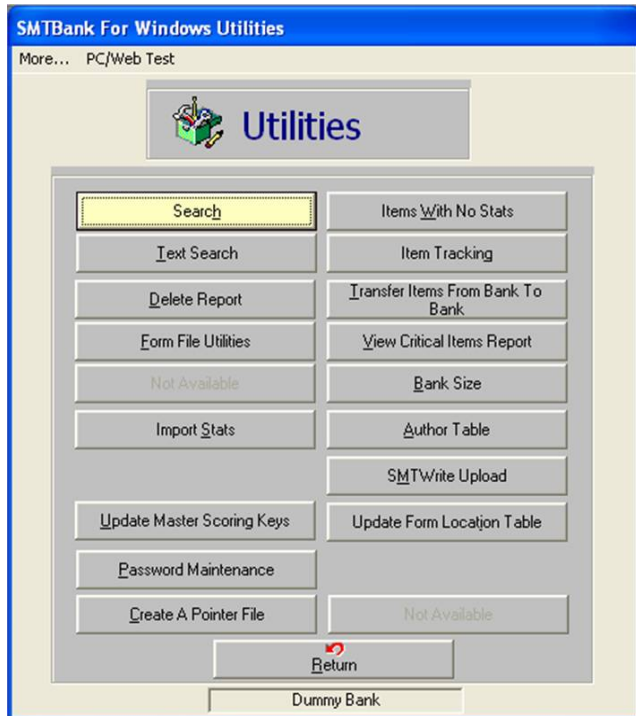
SMTBank For Windows Utilities

More... PC/Web Test

Utilities

Search

Items With No Stats

Text Search

Item Tracking

Delete Report

Transfer Items From Bank To Bank

Form File Utilities

View Critical Items Report

Not Available

Bank Size

Import Stats

Author Table

SMTWrite Upload

Update Master Scoring Keys

Update Form Location Table

Password Maintenance

Create A Pointer File

Not Available

Return

Dummy Bank